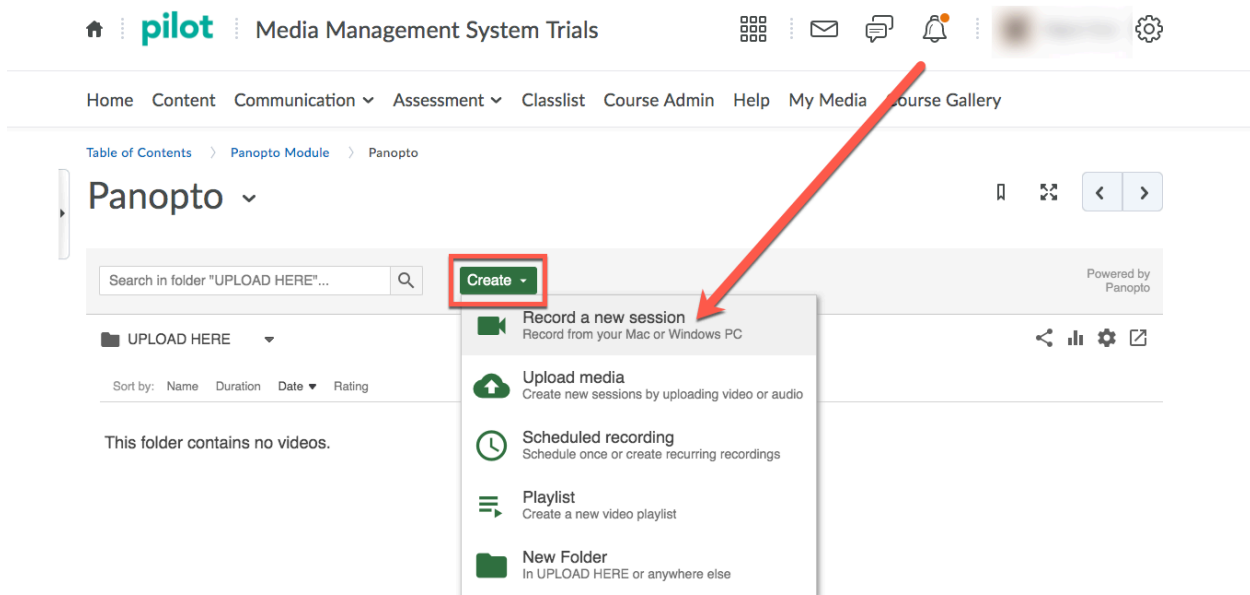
pilot Media Management System Trials

Home Content Communication Assessment Classlist Course Admin Help My Media Course Gallery

Table of Contents 〉 Panopto Module 〉 Panopto

Panopto

Search in folder "UPLOAD HERE"...

Create

Powered by Panopto

UPLOAD HERE

Sort by: Name Duration Date Rating

This folder contains no videos.

Record a new session
Record from your Mac or Windows PC

Upload media
Create new sessions by uploading video or audio

Scheduled recording
Schedule once or create recurring recordings

Playlist
Create a new video playlist

New Folder
In UPLOAD HERE or anywhere else